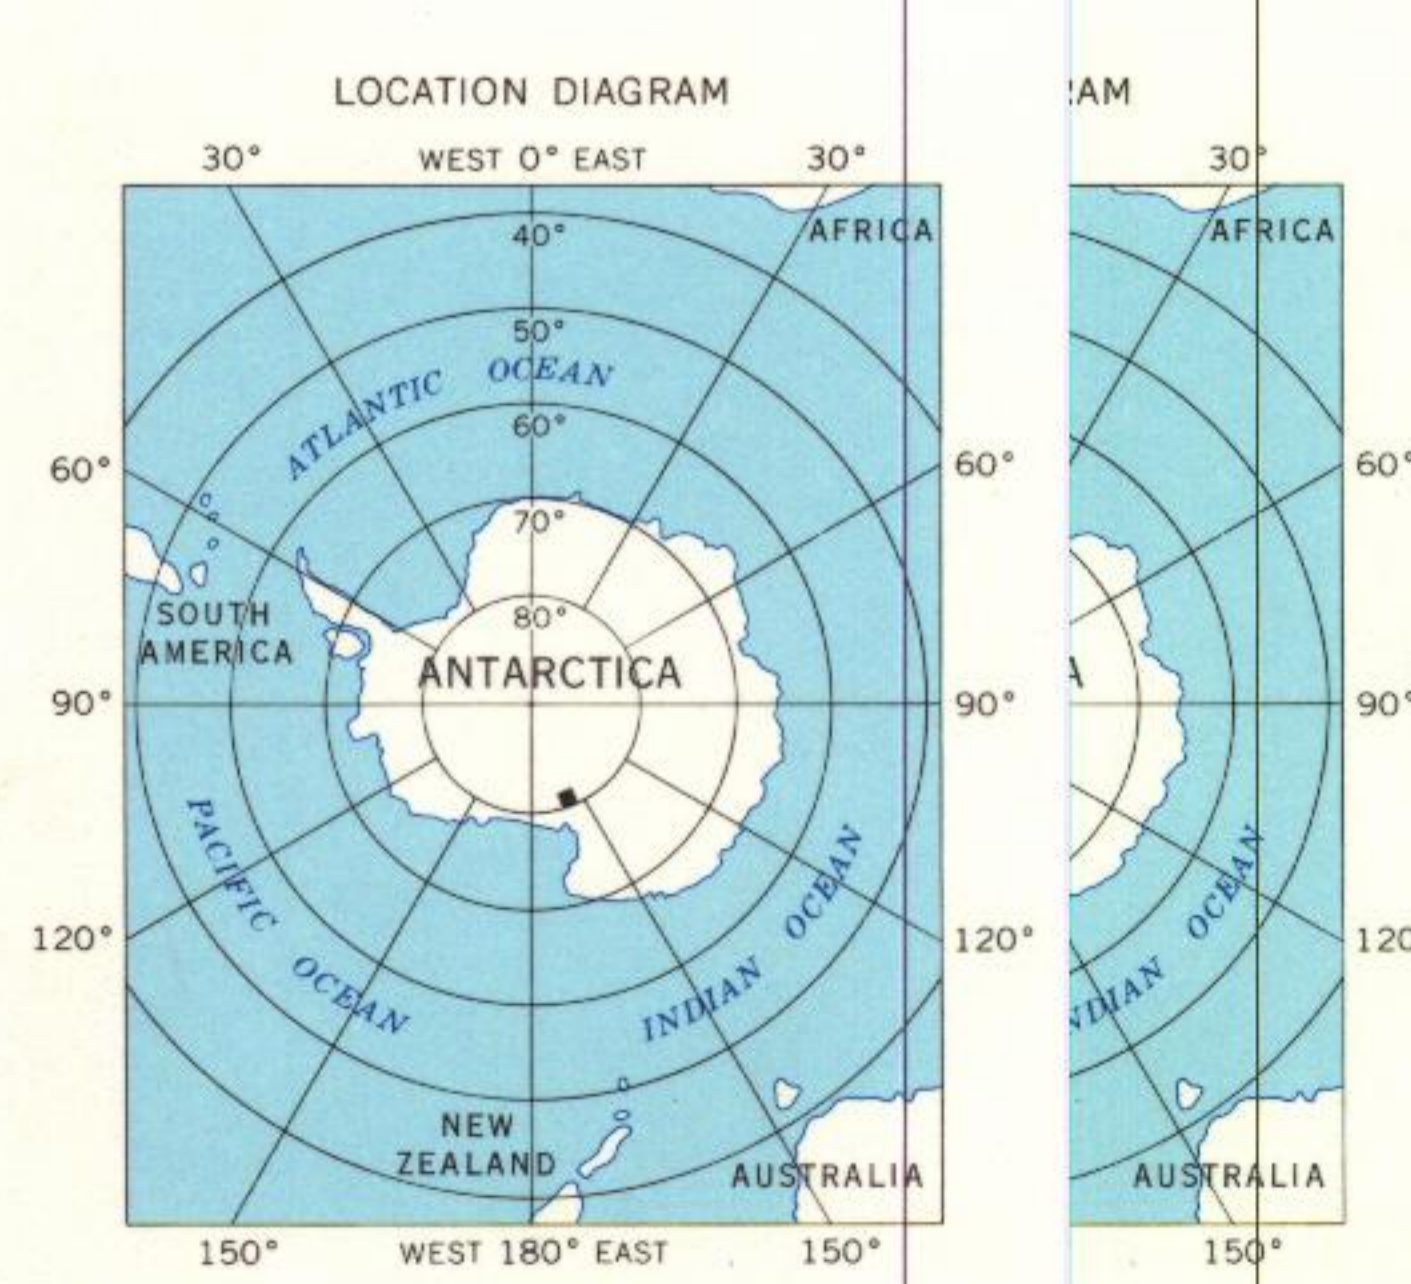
LOCATION DIAGRAM

30° WEST 0° EAST 30°

40°
AFRICA
50°
ATLANTIC OCEAN
60°
60° 60°
70°
80°
SOUTH AMERICA
ANTARCTICA
90° 90°
PACIFIC OCEAN
INDIAN OCEAN
120° 120°
NEW ZEALAND
AUSTRALIA

150° WEST 180° EAST 150°

AM
30°
AFRICA
60°
A
90°
OCEAN
NDIAN
120
AUSTRALIA
150°